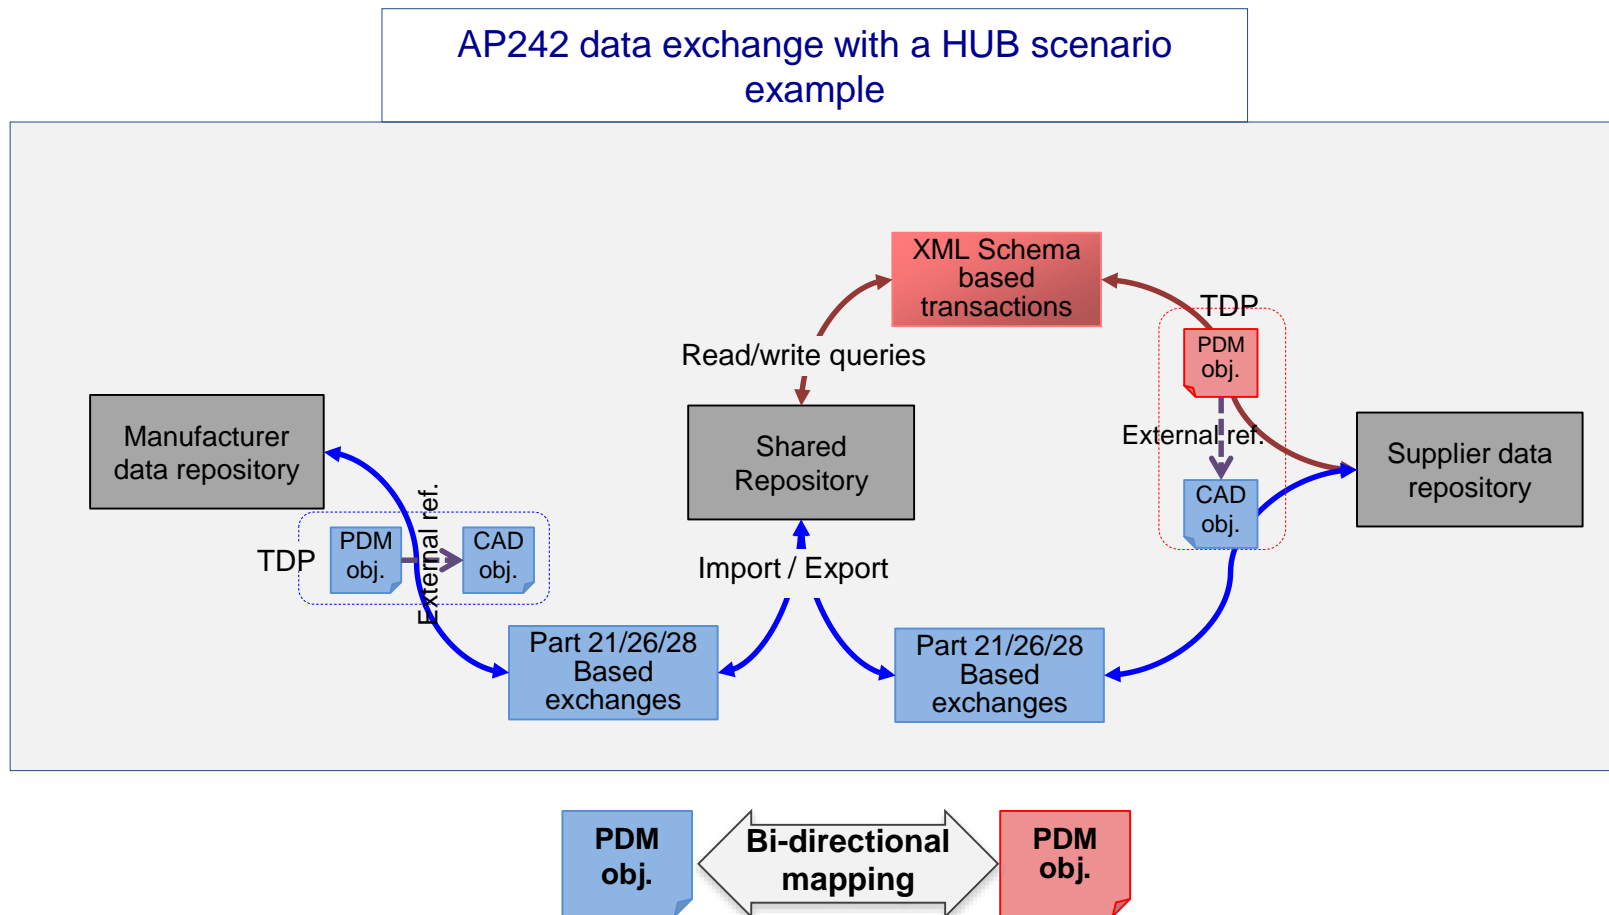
AP242 data exchange with a HUB scenario example

XML Schema based transactions

Read/write queries

TDP

PDM obj.

External ref.

CAD obj.

Manufacturer data repository

Shared Repository

Supplier data repository

TDP

PDM obj.

External ref.

CAD obj.

Import / Export

Part 21/26/28 Based exchanges

Part 21/26/28 Based exchanges

PDM obj.

Bi-directional mapping

PDM obj.